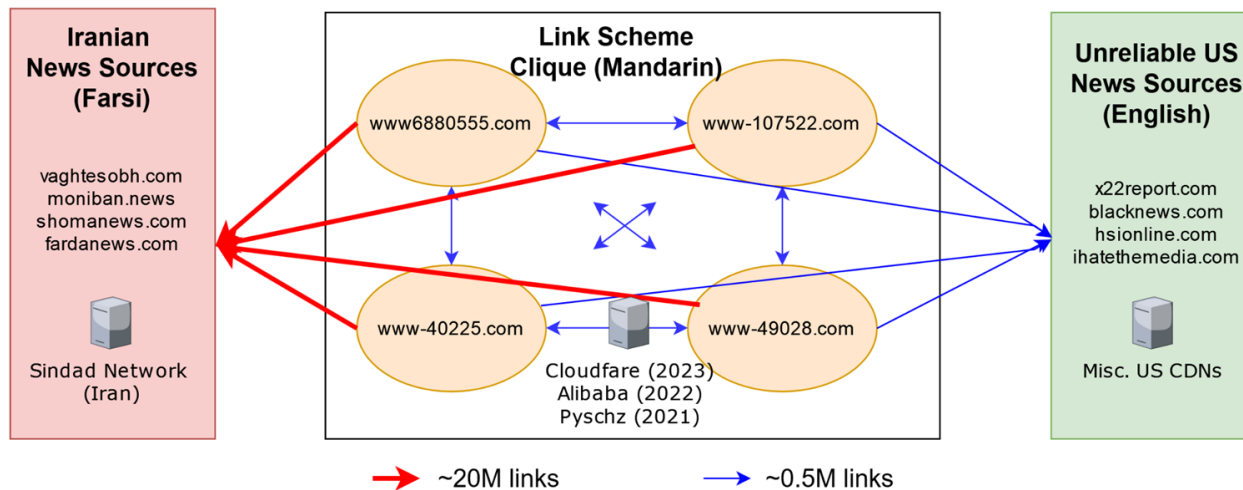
Iranian News Sources (Farsi)

vaghtesobh.com
moniban.news
shomanews.com
fardanews.com

Sindad Network (Iran)

Link Scheme Clique (Mandarin)

www6880555.com

www-107522.com

www-40225.com

www-49028.com

Cloudfare (2023)
Alibaba (2022)
Pyschz (2021)

Unreliable US News Sources (English)

x22report.com
blacknews.com
hsionline.com
ihatethemedia.com

Misc. US CDNs

~20M links

~0.5M links